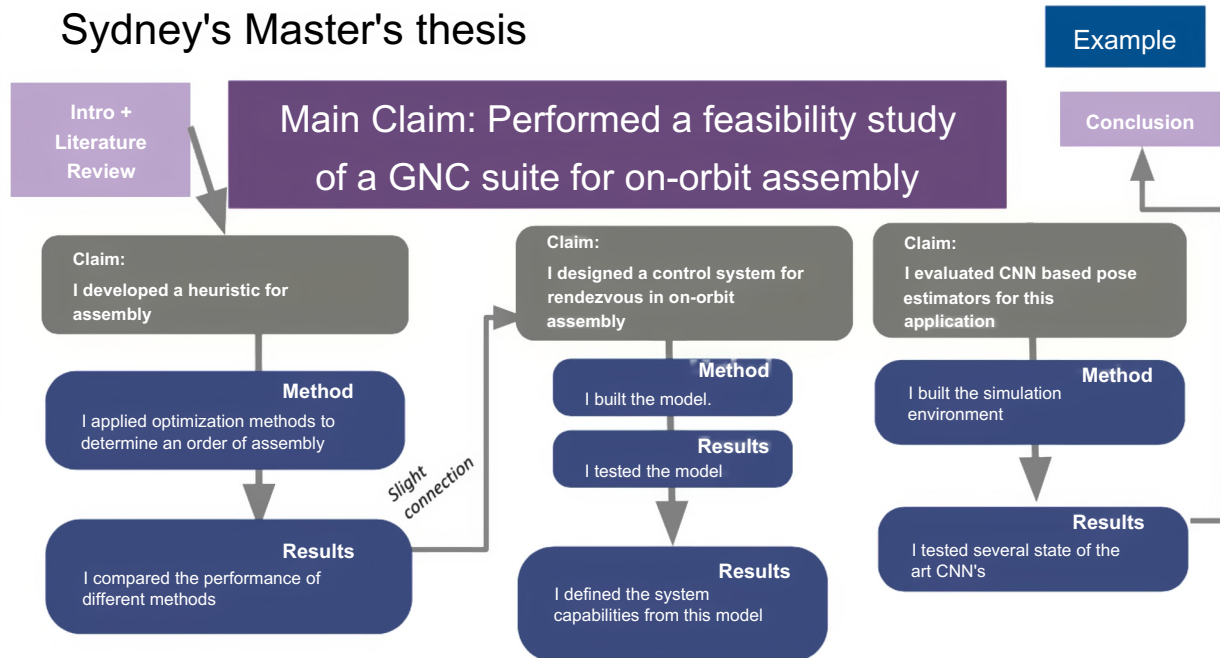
Sydney's Master's thesis

Example

Intro + Literature Review

Main Claim: Performed a feasibility study of a GNC suite for on-orbit assembly

Conclusion

Claim:
I developed a heuristic for assembly

Method
I applied optimization methods to determine an order of assembly

Results
I compared the performance of different methods

Slight connection

Claim:
I designed a control system for rendezvous in on-orbit assembly

Method
I built the model.

Results
I tested the model

Results
I defined the system capabilities from this model

Claim:
I evaluated CNN based pose estimators for this application

Method
I built the simulation environment

Results
I tested several state of the art CNN's